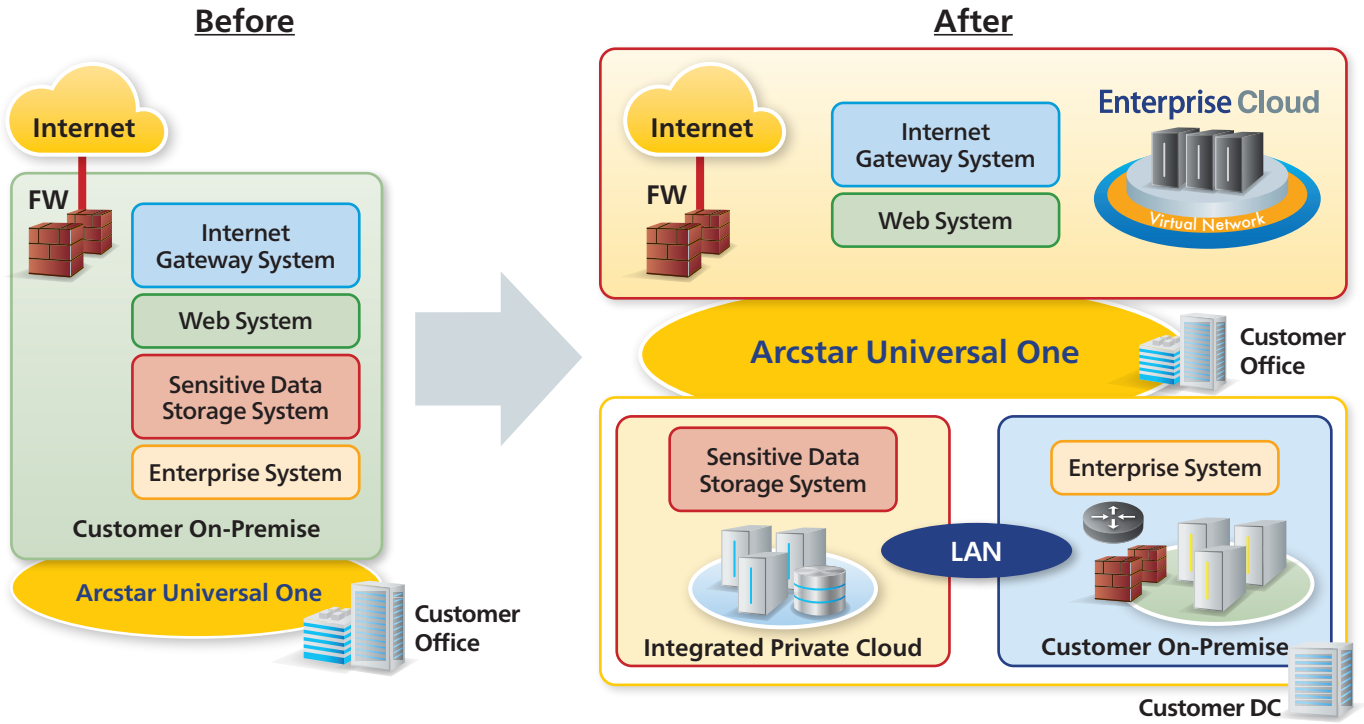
Before

Internet

FW

Internet Gateway System

Web System

Sensitive Data Storage System

Enterprise System

Customer On-Premise

Arcstar Universal One

Customer Office

After

Internet

FW

Internet Gateway System

Web System

Enterprise Cloud

Virtual Network

Arcstar Universal One

Customer Office

Sensitive Data Storage System

Integrated Private Cloud

LAN

Enterprise System

Customer On-Premise

Customer DC